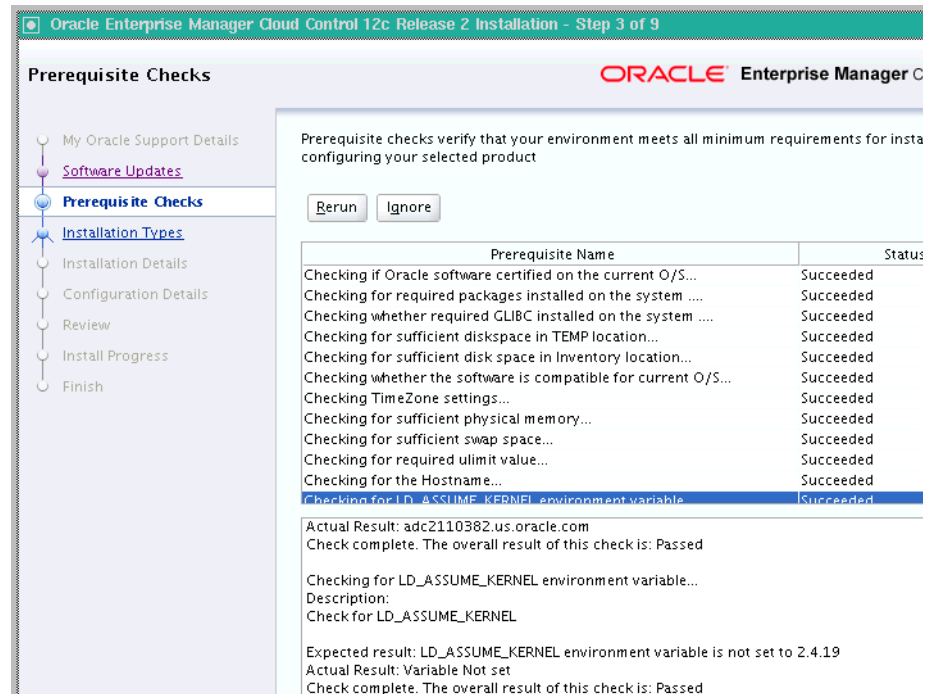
Oracle Enterprise Manager Cloud Control 12c Release 2 Installation - Step 3 of 9

Prerequisite Checks

ORACLE Enterprise Manager C

My Oracle Support Details
Software Updates
Prerequisite Checks
Installation Types
Installation Details
Configuration Details
Review
Install Progress
Finish

Prerequisite checks verify that your environment meets all minimum requirements for insta configuring your selected product

Rerun Ignore

| Prerequisite Name | Status |
|---|---|
| Checking if Oracle software certified on the current O/S... | Succeeded |
| Checking for required packages installed on the system .... | Succeeded |
| Checking whether required GLIBC installed on the system .... | Succeeded |
| Checking for sufficient diskspace in TEMP location... | Succeeded |
| Checking for sufficient disk space in Inventory location... | Succeeded |
| Checking whether the software is compatible for current O/S... | Succeeded |
| Checking TimeZone settings... | Succeeded |
| Checking for sufficient physical memory... | Succeeded |
| Checking for sufficient swap space... | Succeeded |
| Checking for required ulimit value... | Succeeded |
| Checking for the Hostname... | Succeeded |
| Checking for LD_ASSUME_KERNEL environment variable... | Succeeded |

Actual Result: adc2110382.us.oracle.com
Check complete. The overall result of this check is: Passed

Checking for LD_ASSUME_KERNEL environment variable...
Description:
Check for LD_ASSUME_KERNEL

Expected result: LD_ASSUME_KERNEL environment variable is not set to 2.4.19
Actual Result: Variable Not set
Check complete. The overall result of this check is: Passed